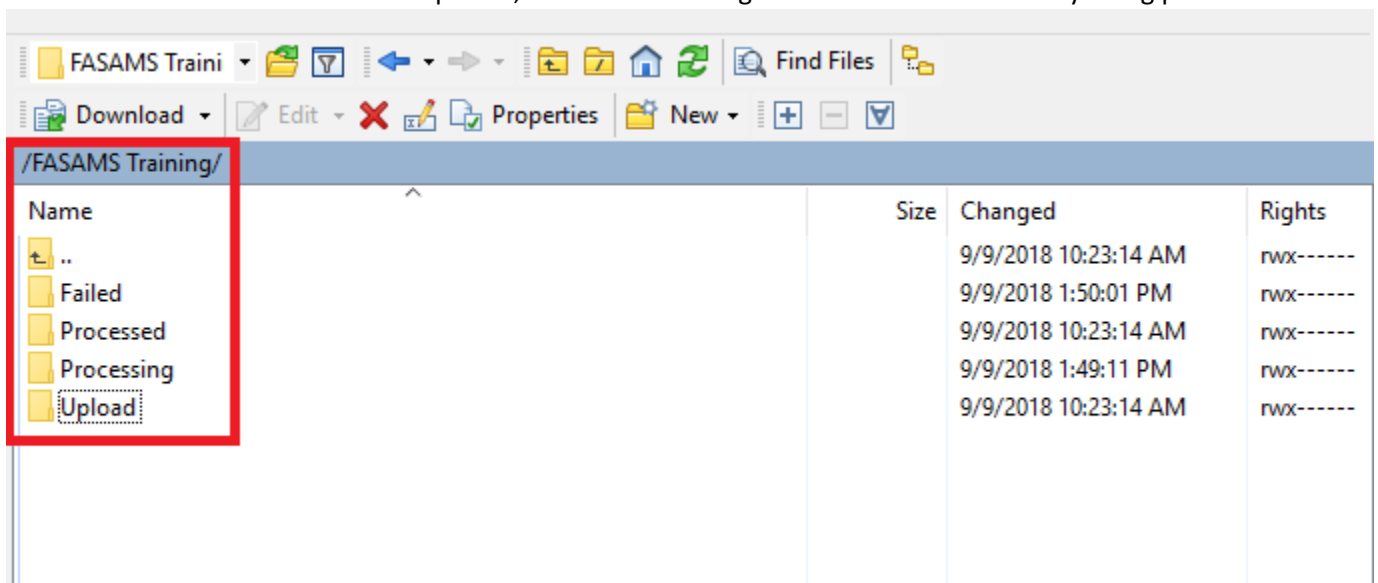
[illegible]

FASAMS Traini

Find Files

Download

Edit

Properties

New

/FASAMS Training/

| Name | Size | Changed | Rights |
|---|---|---|---|
| .. | | 9/9/2018 10:23:14 AM | rwx------ |
| Failed | | 9/9/2018 1:50:01 PM | rwx------ |
| Processed | | 9/9/2018 10:23:14 AM | rwx------ |
| Processing | | 9/9/2018 1:49:11 PM | rwx------ |
| Upload | | 9/9/2018 10:23:14 AM | rwx------ |